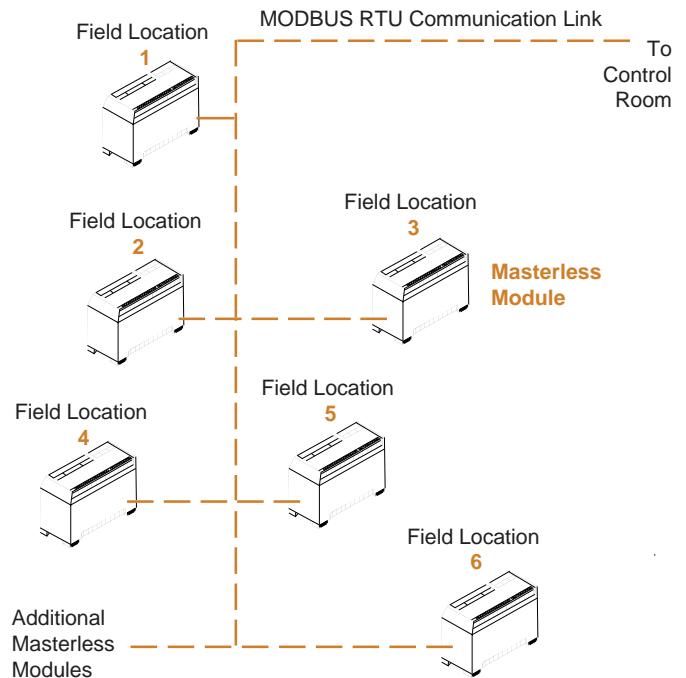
Field Location
1

MODBUS RTU Communication Link

To
Control
Room

Field Location
2

Field Location
3

Masterless
Module

Field Location
4

Field Location
5

Field Location
6

Additional
Masterless
Modules